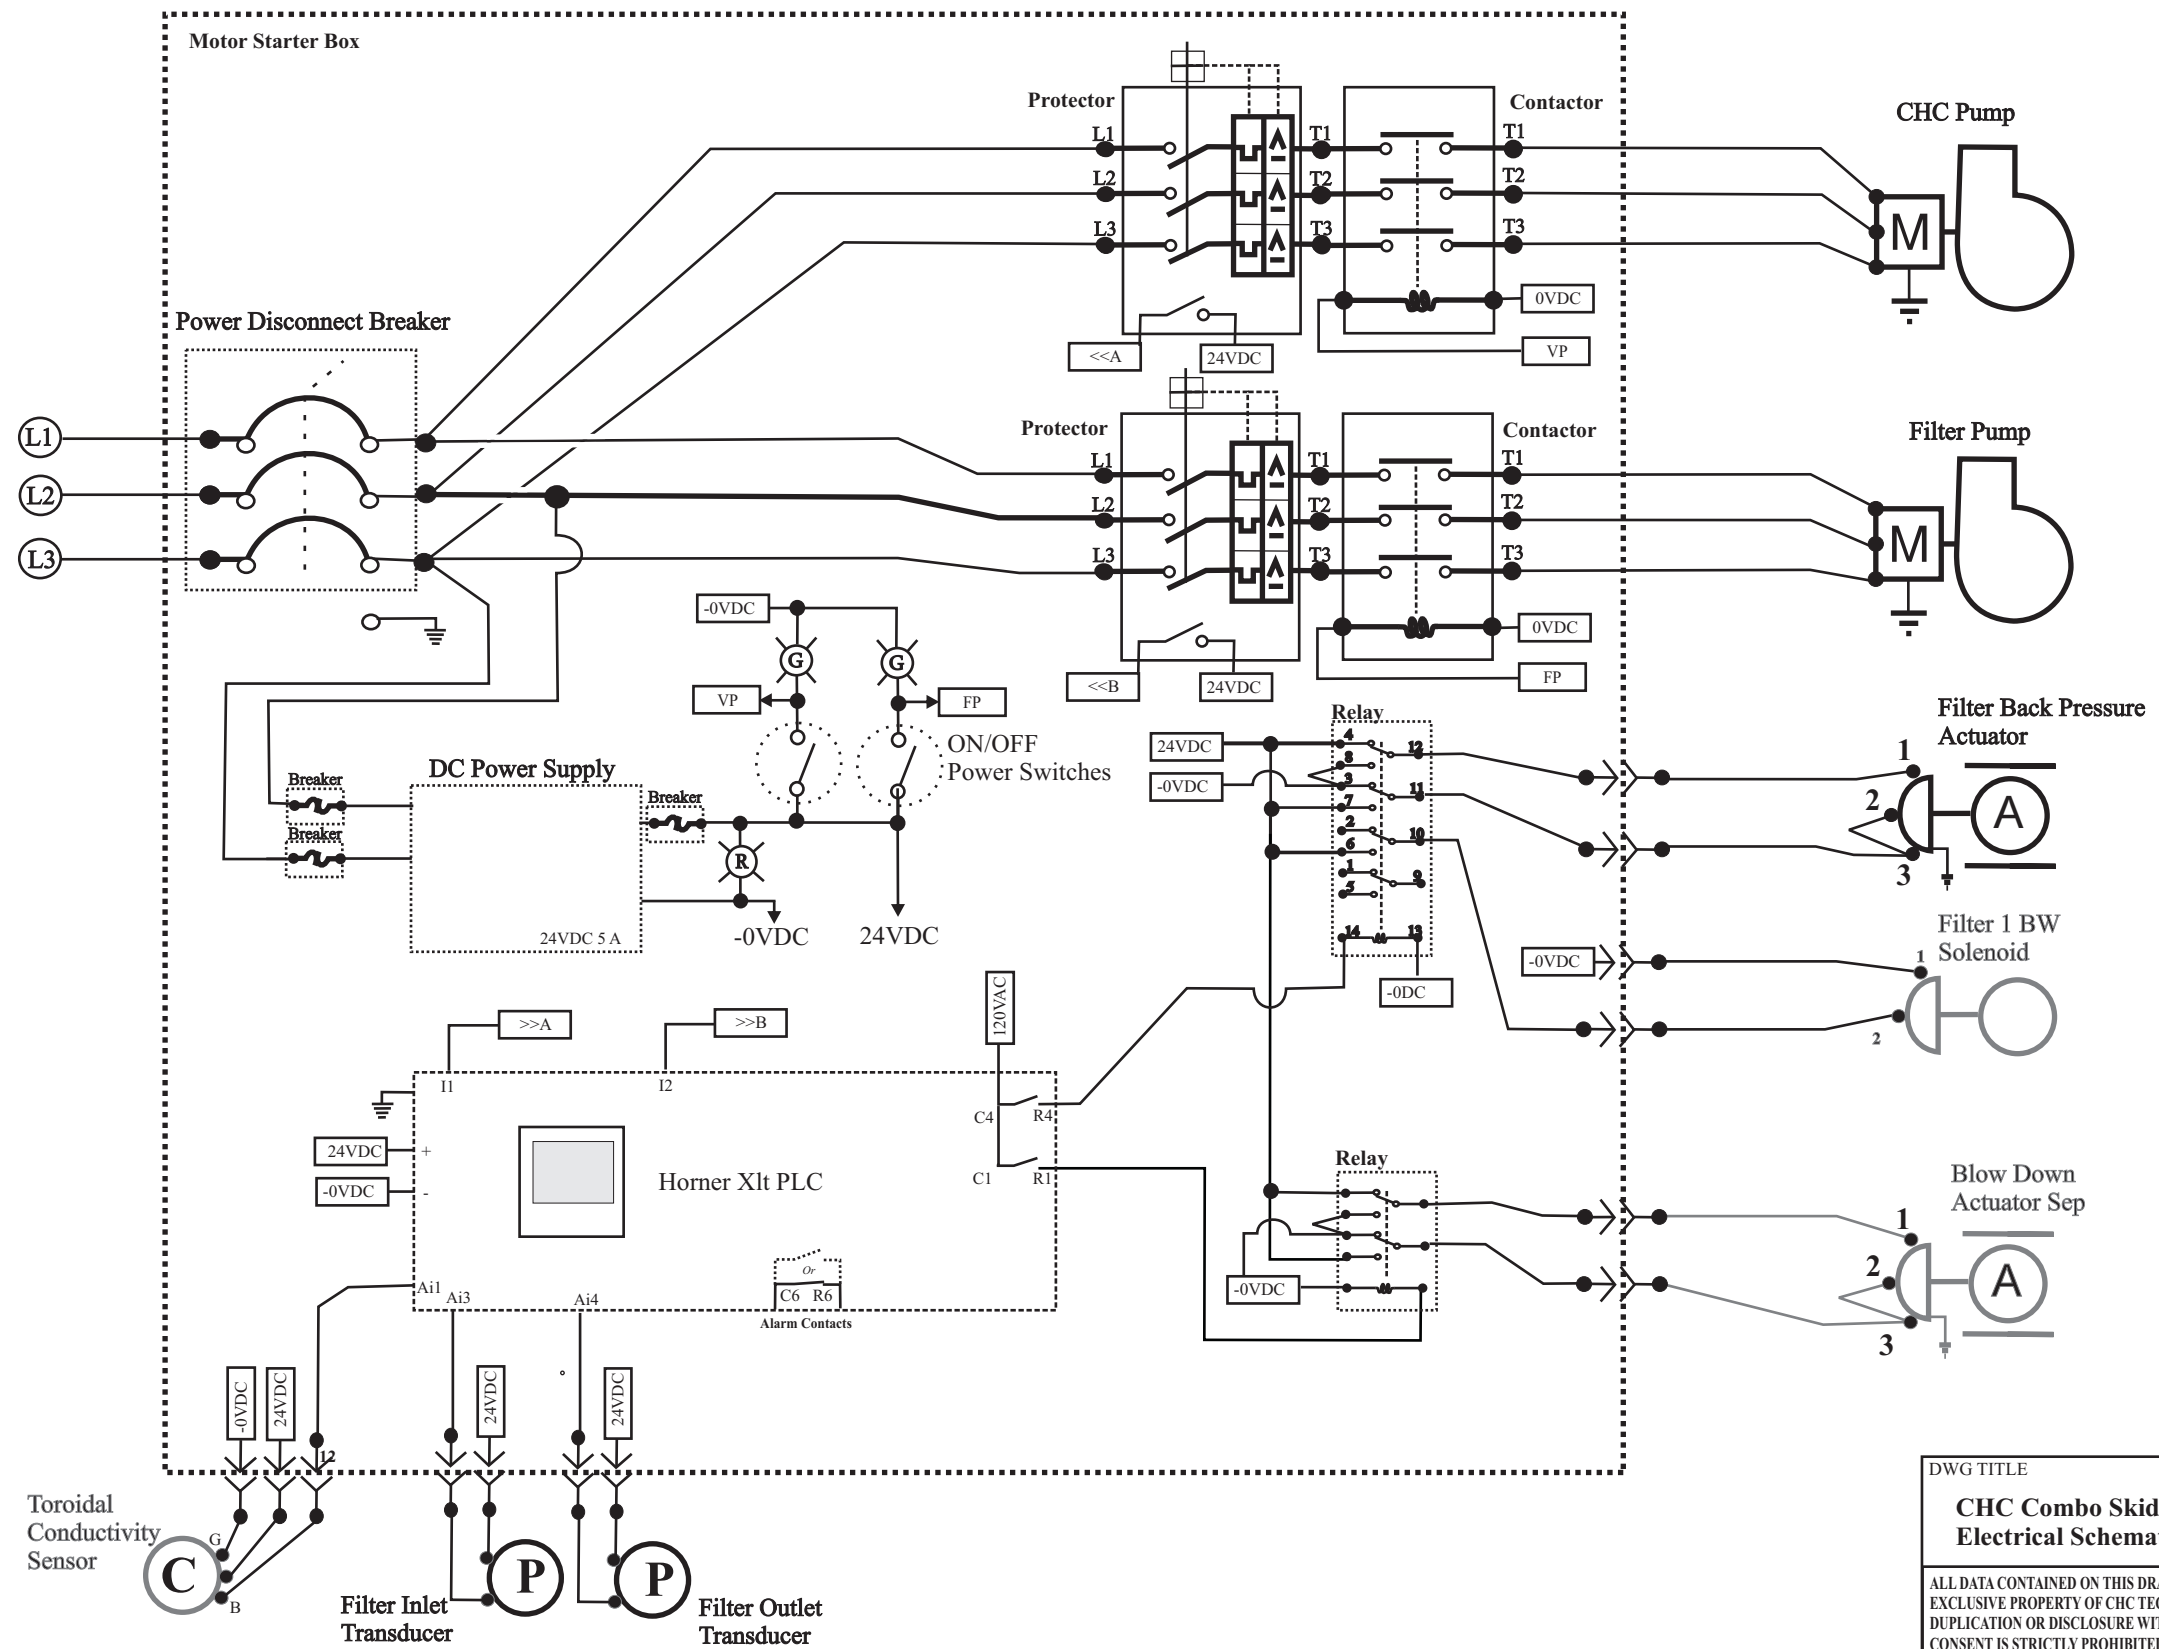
Motor Starter Box

Protector
L1
L2
L3
T1
T2
T3
Contactor
T1
T2
T3
0VDC
VP
<<A
24VDC

CHC Pump
M

Power Disconnect Breaker

L1
L2
L3

Protector
L1
L2
L3
T1
T2
T3
Contactor
T1
T2
T3
0VDC
FP
<<B
24VDC

Filter Pump
M

-0VDC
G
G
VP
FP
ON/OFF
Power Switches

Breaker
Breaker
DC Power Supply
Breaker
R
24VDC 5 A
-0VDC
24VDC

Relay
24VDC
-0VDC
4
8
3
7
2
6
1
5
12
11
10
9
14
13
-0DC

Filter Back Pressure Actuator
1
2
3
A

-0VDC
Filter 1 BW Solenoid
1
2

120VAC
>>A
>>B
I1
I2
24VDC
+
-0VDC
-
Horner Xlt PLC
C4
R4
C1
R1
Ai1
Ai3
Ai4
Or
C6
R6
Alarm Contacts

Relay
-0VDC

Blow Down Actuator Sep
1
2
3
A

-0VDC
24VDC
12
24VDC
24VDC

Toroidal Conductivity Sensor
C
G
B
P
Filter Inlet Transducer
P
Filter Outlet Transducer

DWG TITLE
CHC Combo Skid
Electrical Schema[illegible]

ALL DATA CONTAINED ON THIS DRA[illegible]
EXCLUSIVE PROPERTY OF CHC TE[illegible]
DUPLICATION OR DISCLOSURE WI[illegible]
CONSENT IS STRICTLY PROHIBITE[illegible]